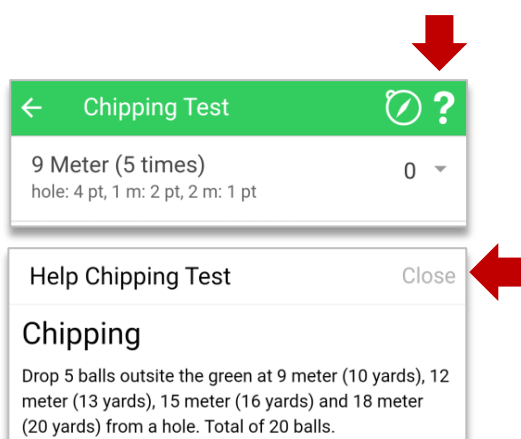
Chipping Test

?

9 Meter (5 times)

hole: 4 pt, 1 m: 2 pt, 2 m: 1 pt

0

Help Chipping Test

Close

Chipping

Drop 5 balls outsite the green at 9 meter (10 yards), 12 meter (13 yards), 15 meter (16 yards) and 18 meter (20 yards) from a hole. Total of 20 balls.